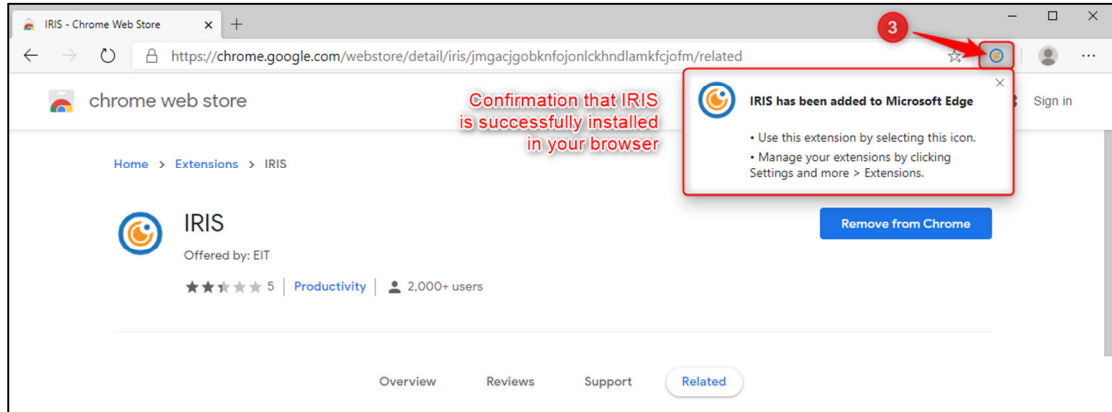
IRIS - Chrome Web Store × +

https://chrome.google.com/webstore/detail/iris/jmgacjgobknfojonlckhndlamkfcjofm/related

3

chrome web store

Confirmation that IRIS is successfully installed in your browser

IRIS has been added to Microsoft Edge

• Use this extension by selecting this icon.

• Manage your extensions by clicking Settings and more > Extensions.

Sign in

Home > Extensions > IRIS

IRIS

Offered by: EIT

5 | Productivity | 2,000+ users

Remove from Chrome

Overview Reviews Support Related